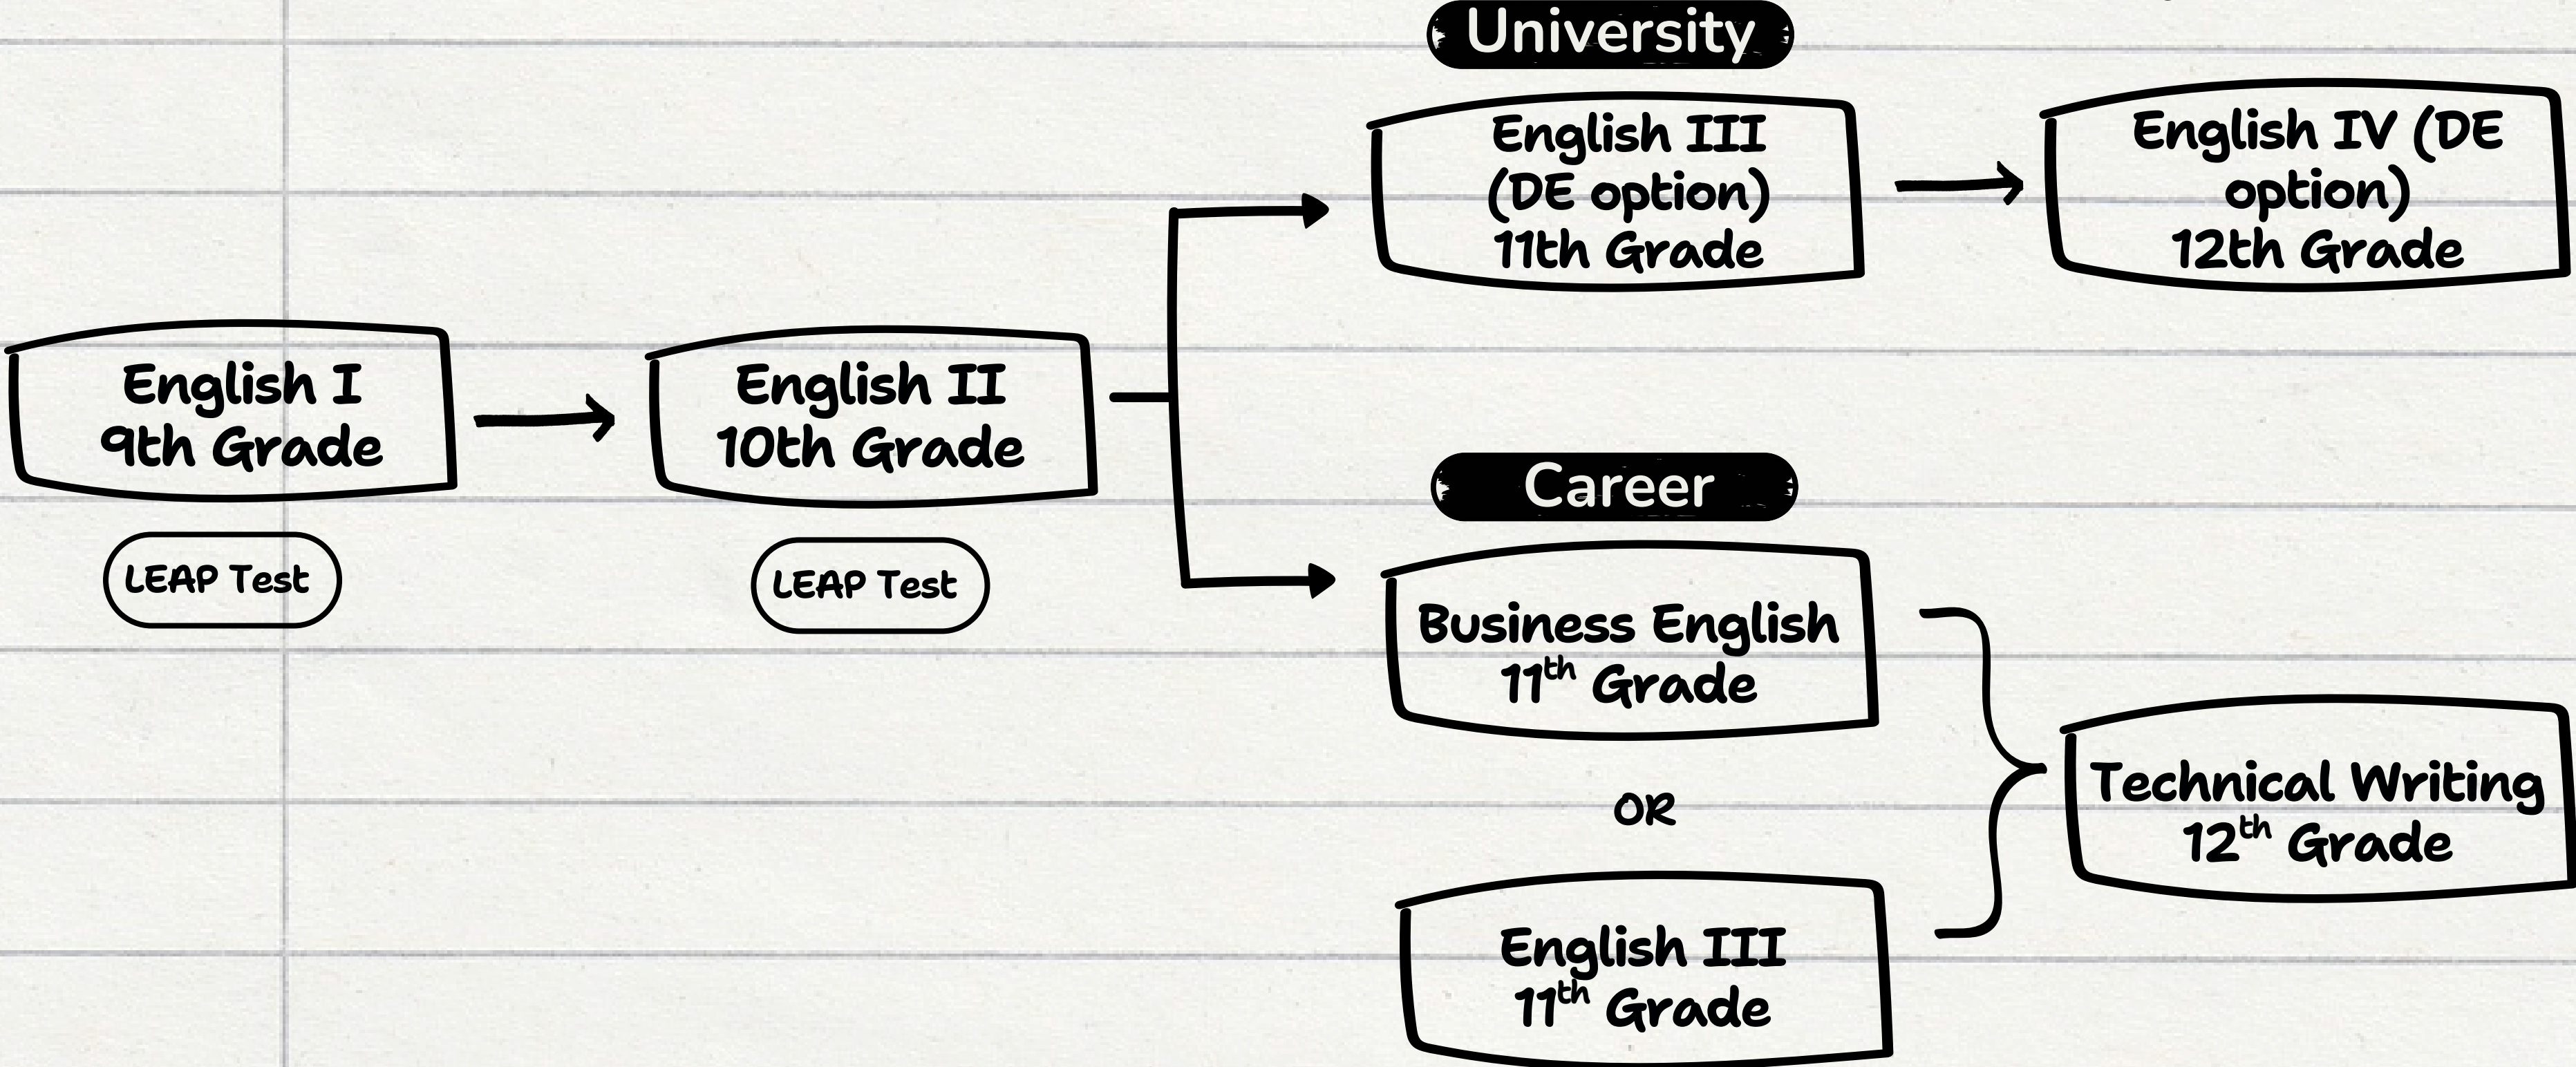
University

English III
(DE option)
11th Grade

English IV (DE option)
12th Grade

English I
9th Grade

LEAP Test

English II
10th Grade

LEAP Test

Career

Business English
$11^{th}$ Grade

OR

English III
$11^{th}$ Grade

Technical Writing
$12^{th}$ Grade